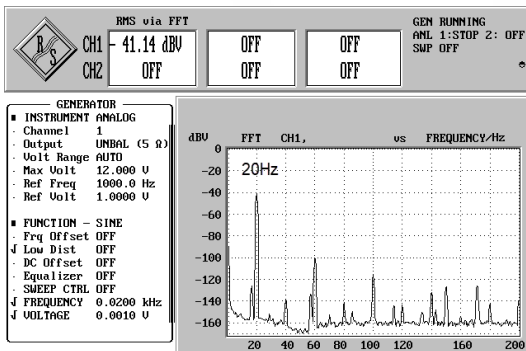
R/S

RMS via FFT

CH1 - 41.14 dBV

CH2 OFF

OFF

OFF

OFF

OFF

GEN RUNNING
ANL 1:STOP 2: OFF
SWP OFF

GENERATOR
■ INSTRUMENT ANALOG
· Channel 1
· Output UNBAL (5 Ω)
· Volt Range AUTO
· Max Volt 12.000 V
· Ref Freq 1000.0 Hz
· Ref Volt 1.0000 V

■ FUNCTION – SINE
· Frq Offset OFF
√ Low Dist OFF
· DC Offset OFF
· Equalizer OFF
· SWEEP CTRL OFF
√ FREQUENCY 0.0200 kHz
√ VOLTAGE 0.0010 V

dBV FFT CH1, vs FREQUENCY/Hz

20Hz

0
-20
-40
-60
-80
-100
-120
-140
-160

20 40 60 80 100 120 160 200